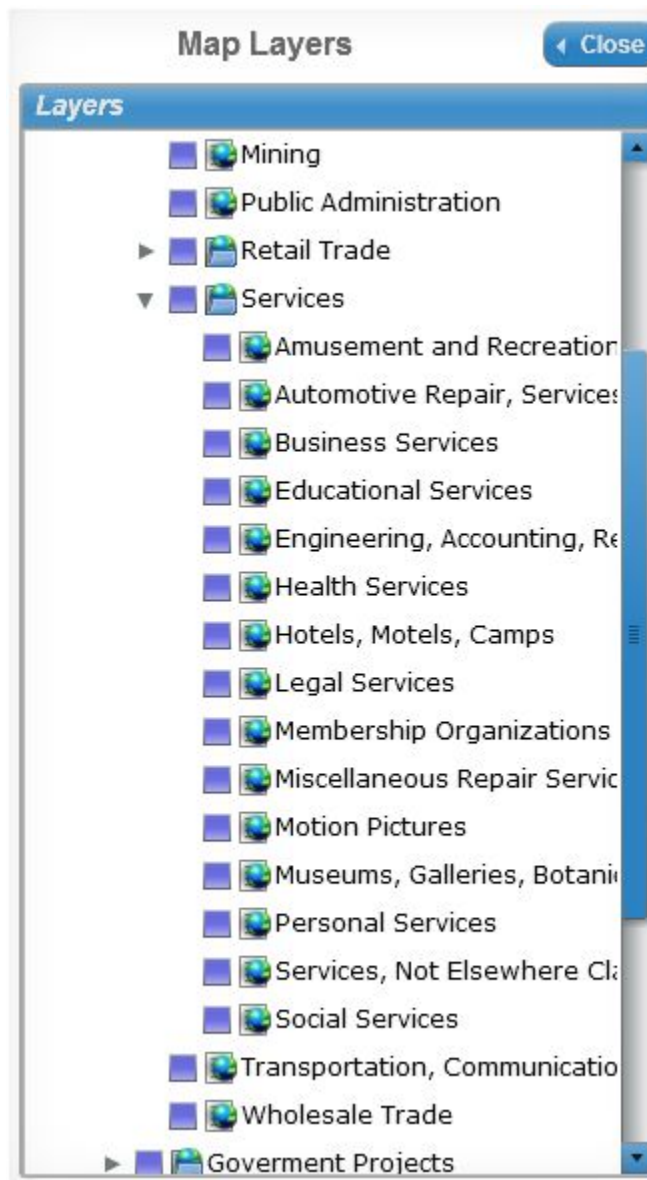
Map Layers

Close

Layers

Mining

Public Administration

Retail Trade

Services

Amusement and Recreation

Automotive Repair, Services

Business Services

Educational Services

Engineering, Accounting, Re

Health Services

Hotels, Motels, Camps

Legal Services

Membership Organizations

Miscellaneous Repair Servic

Motion Pictures

Museums, Galleries, Botani

Personal Services

Services, Not Elsewhere Cl

Social Services

Transportation, Communicatio

Wholesale Trade

Goverment Projects